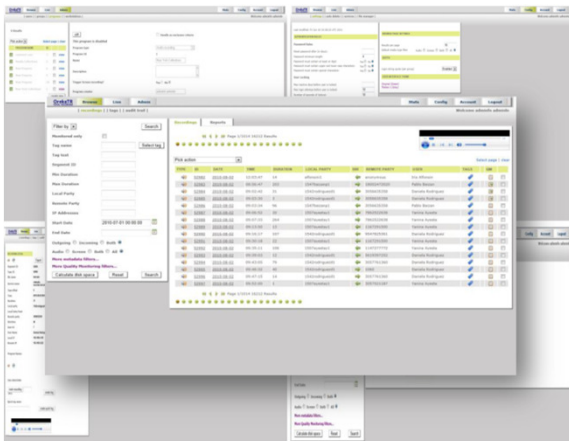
Browse Users Admin

Mode Config Account Logout

Welcome admin admin

Filter by

Search

Monitored only

Tag name

Select tag

Tag text

Segment ID

Min Duration

Max Duration

Local Party

Remote Party

IP Addresses

Start Date

2010-07-01 00:00:00

End Date

Outgoing Incoming Both

Audio Screen Both All

More metadata filters...

More Quality Monitoring filters...

Calculate disk space

Reset

Search

Recordings

Reports

Page 1/5014 (50232 Results)

Pick action

Select page | Invt

TYPE

ID

DATE

TIME

DURATION

LOCAL PARTY

DIR

REMOTE PARTY

USER

TAGS

QA